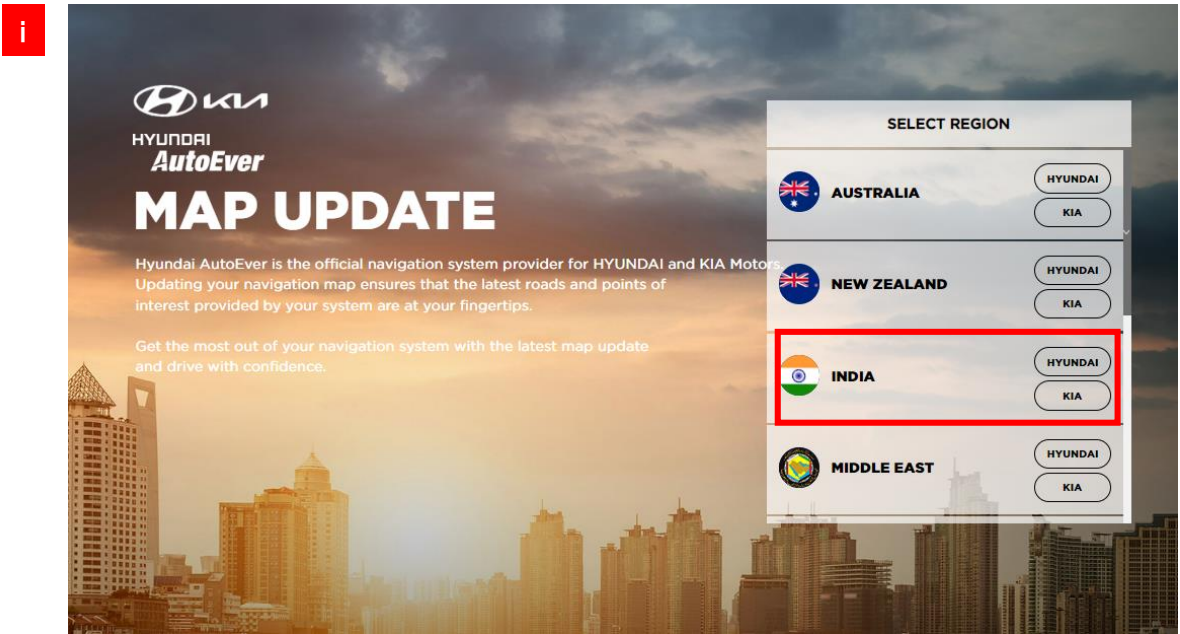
i

KIA

HYUNDAI
AutoEver

MAP UPDATE

Hyundai AutoEver is the official navigation system provider for HYUNDAI and KIA Motors. Updating your navigation map ensures that the latest roads and points of interest provided by your system are at your fingertips.

Get the most out of your navigation system with the latest map update and drive with confidence.

SELECT REGION

AUSTRALIA
HYUNDAI
KIA

NEW ZEALAND
HYUNDAI
KIA

INDIA
HYUNDAI
KIA

MIDDLE EAST
HYUNDAI
KIA